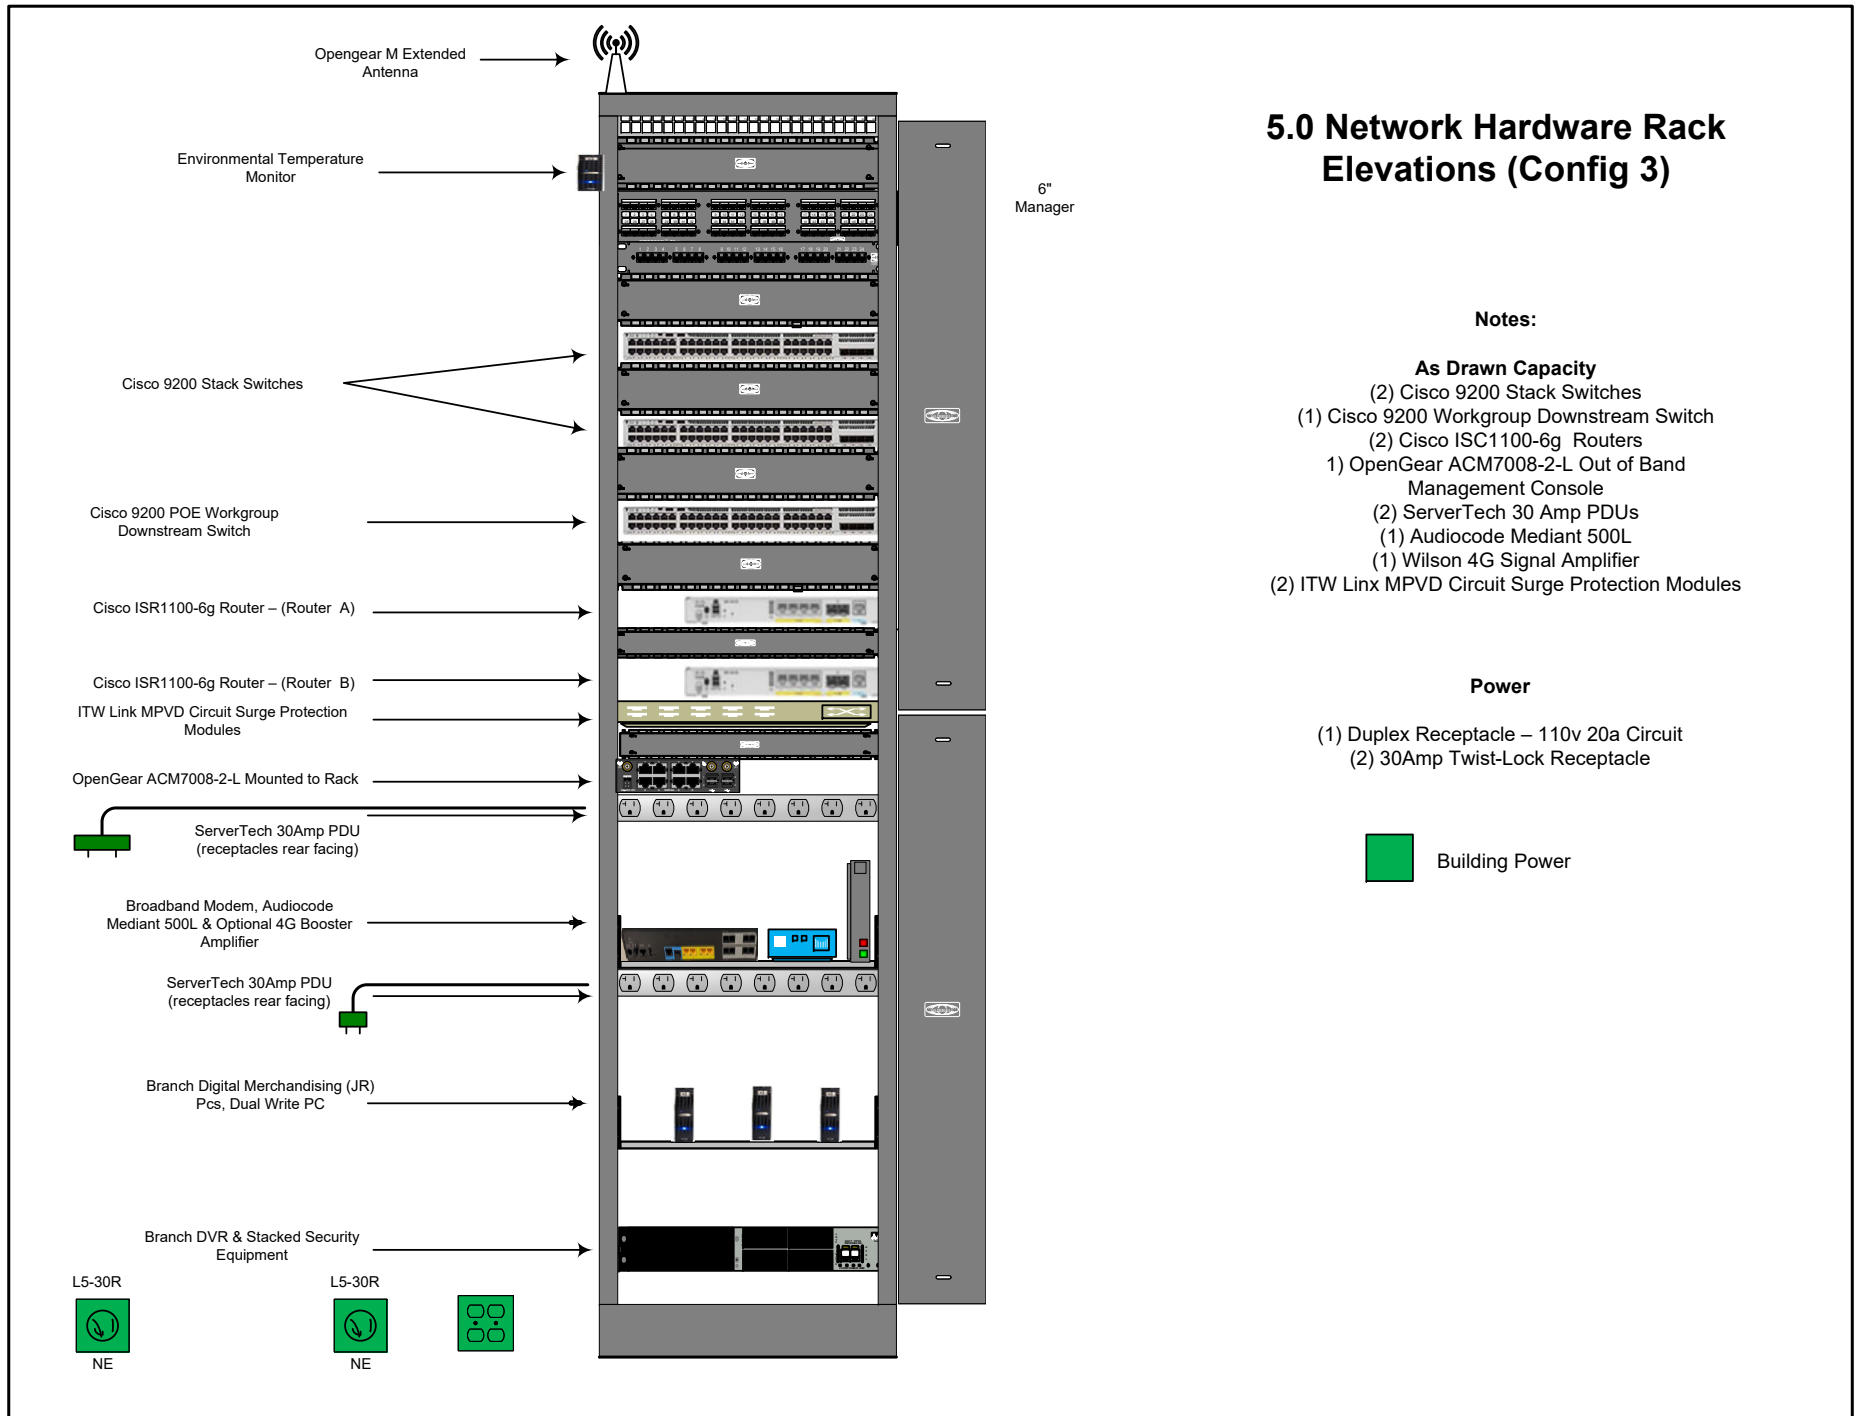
Opengear M Extended Antenna

Environmental Temperature Monitor

6" Manager

5.0 Network Hardware Rack Elevations (Config 3)

Cisco 9200 Stack Switches

Cisco 9200 POE Workgroup Downstream Switch

Cisco ISR1100-6g Router – (Router A)

Cisco ISR1100-6g Router – (Router B)

ITW Link MPVD Circuit Surge Protection Modules

OpenGear ACM7008-2-L Mounted to Rack

ServerTech 30Amp PDU (receptacles rear facing)

Broadband Modem, Audiocode Mediant 500L & Optional 4G Booster Amplifier

ServerTech 30Amp PDU (receptacles rear facing)

Branch Digital Merchandising (JR) Pcs, Dual Write PC

Branch DVR & Stacked Security Equipment

L5-30R

NE

L5-30R

NE

Notes:

As Drawn Capacity
(2) Cisco 9200 Stack Switches
(1) Cisco 9200 Workgroup Downstream Switch
(2) Cisco ISC1100-6g Routers
1) OpenGear ACM7008-2-L Out of Band Management Console
(2) ServerTech 30 Amp PDUs
(1) Audiocode Mediant 500L
(1) Wilson 4G Signal Amplifier
(2) ITW Linx MPVD Circuit Surge Protection Modules

Power

(1) Duplex Receptacle – 110v 20a Circuit
(2) 30Amp Twist-Lock Receptacle

Building Power